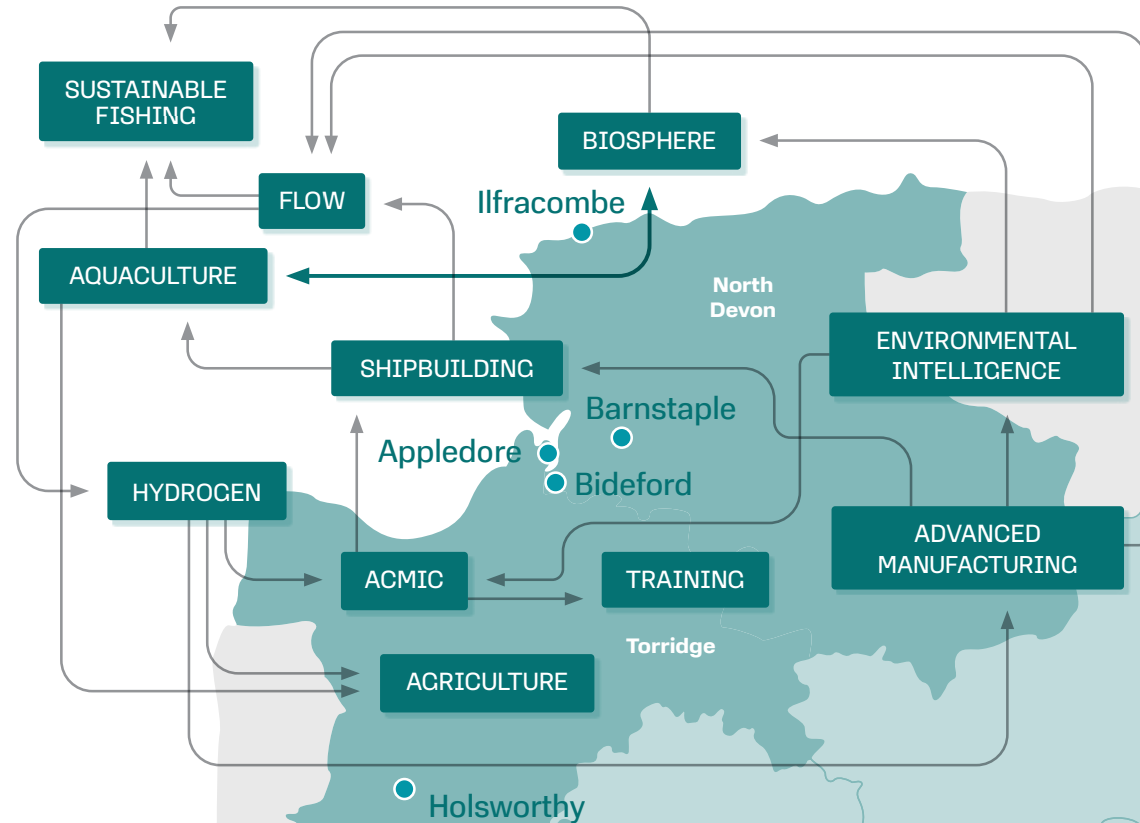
SUSTAINABLE FISHING

BIOSPHERE

FLOW

Ilfracombe

AQUACULTURE

North Devon

ENVIRONMENTAL INTELLIGENCE

SHIPBUILDING

Barnstaple

Appledore

Bideford

HYDROGEN

ADVANCED MANUFACTURING

ACMIC

TRAINING

Torridge

AGRICULTURE

Holsworthy